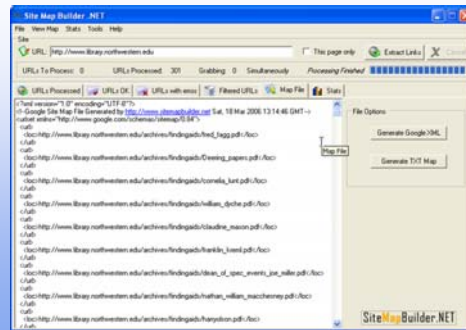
Site Map Builder .NET

File View Map Stats Tools Help

Site

URL: http://www.library.northwestern.edu

This page only

Extract Links

Cancel

URLs To Process: 0

URLs Processed: 301

Grabbing: 0

Simultaneously

Processing Finished

URLs Processed

URLs OK

URLs with errors

Filtered URLs

Map File

Stats

<?xml version="1.0" encoding="UTF-8"?>
<!-- Google Site Map File Generated by http://www.sitemapbuilder.net Sat, 18 Mar 2006 13:14:46 GMT -->
<urlset xmlns="http://www.google.com/schemas/sitemap/0.84">
<url>
<loc>http://www.library.northwestern.edu/archives/findingaids/fred_fagg.pdf</loc>
</url>
<url>
<loc>http://www.library.northwestern.edu/archives/findingaids/Deering_papers.pdf</loc>
</url>
<url>
<loc>http://www.library.northwestern.edu/archives/findingaids/cornelia_lunt.pdf</loc>
</url>
<url>
<loc>http://www.library.northwestern.edu/archives/findingaids/william_dyche.pdf</loc>
</url>
<url>
<loc>http://www.library.northwestern.edu/archives/findingaids/claudine_mason.pdf</loc>
</url>
<url>
<loc>http://www.library.northwestern.edu/archives/findingaids/franklin_kreml.pdf</loc>
</url>
<url>
<loc>http://www.library.northwestern.edu/archives/findingaids/dean_of_spec_events_joe_miller.pdf</loc>
</url>
<url>
<loc>http://www.library.northwestern.edu/archives/findingaids/nathan_william_macchesney.pdf</loc>
</url>
<url>
<loc>http://www.library.northwestern.edu/archives/findingaids/harryolson.pdf</loc>
</url>

Map File

File Options

Generate Google XML

Generate TXT Map

SiteMapBuilder.NET